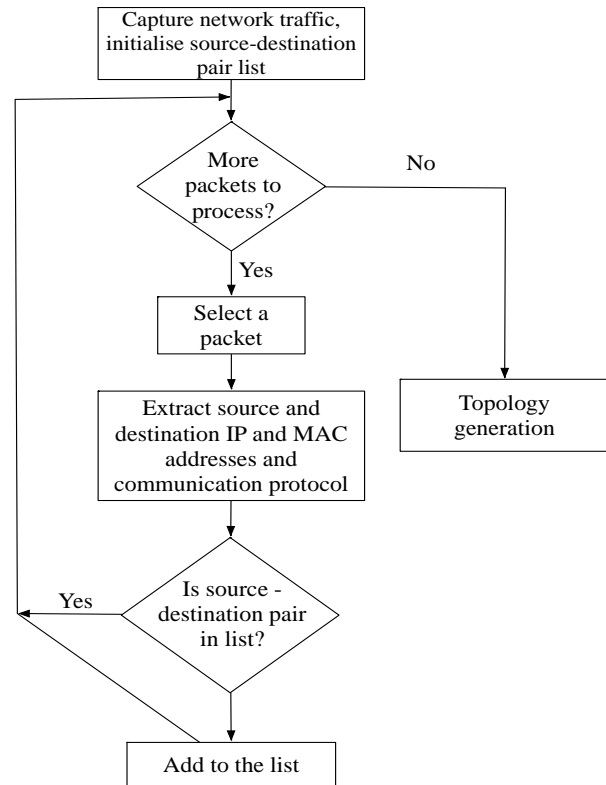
Capture network traffic, initialise source-destination pair list

More packets to process?

No

Yes

Select a packet

Topology generation

Extract source and destination IP and MAC addresses and communication protocol

Yes

Is source - destination pair in list?

Add to the list